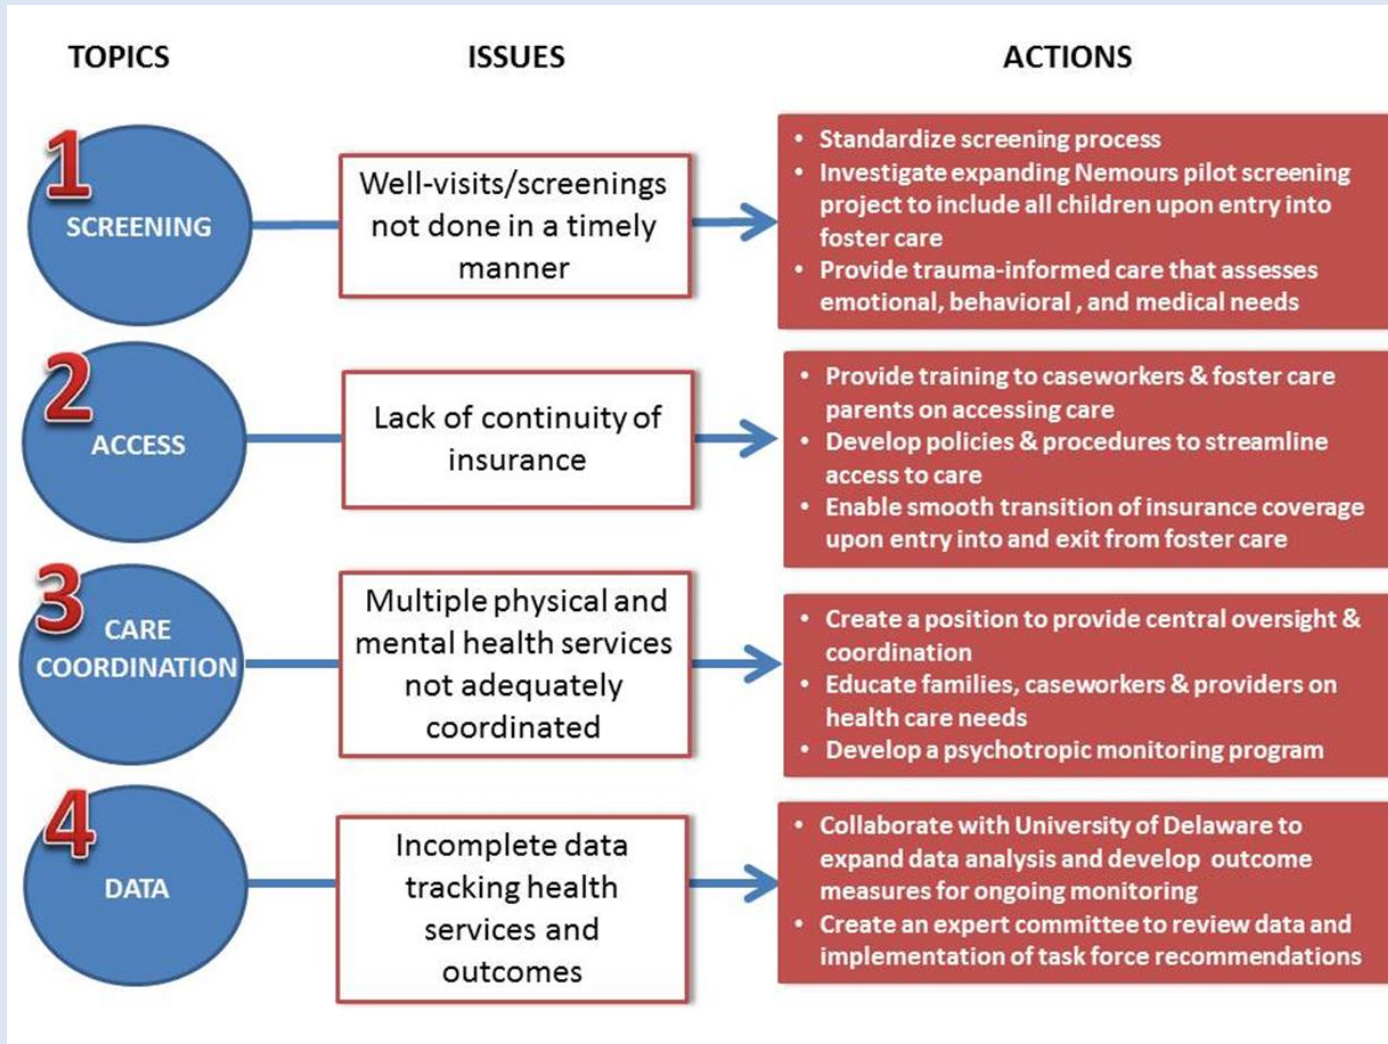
| TOPICS | ISSUES | ACTIONS |
|---|---|---|
| 1 SCREENING | Well-visits/screenings not done in a timely manner | • Standardize screening process • Investigate expanding Nemours pilot screening project to include all children upon entry into foster care • Provide trauma-informed care that assesses emotional, behavioral , and medical needs |
| 2 ACCESS | Lack of continuity of insurance | • Provide training to caseworkers & foster care parents on accessing care • Develop policies & procedures to streamline access to care • Enable smooth transition of insurance coverage upon entry into and exit from foster care |
| 3 CARE COORDINATION | Multiple physical and mental health services not adequately coordinated | • Create a position to provide central oversight & coordination • Educate families, caseworkers & providers on health care needs • Develop a psychotropic monitoring program |
| 4 DATA | Incomplete data tracking health services and outcomes | • Collaborate with University of Delaware to expand data analysis and develop outcome measures for ongoing monitoring • Create an expert committee to review data and implementation of task force recommendations |